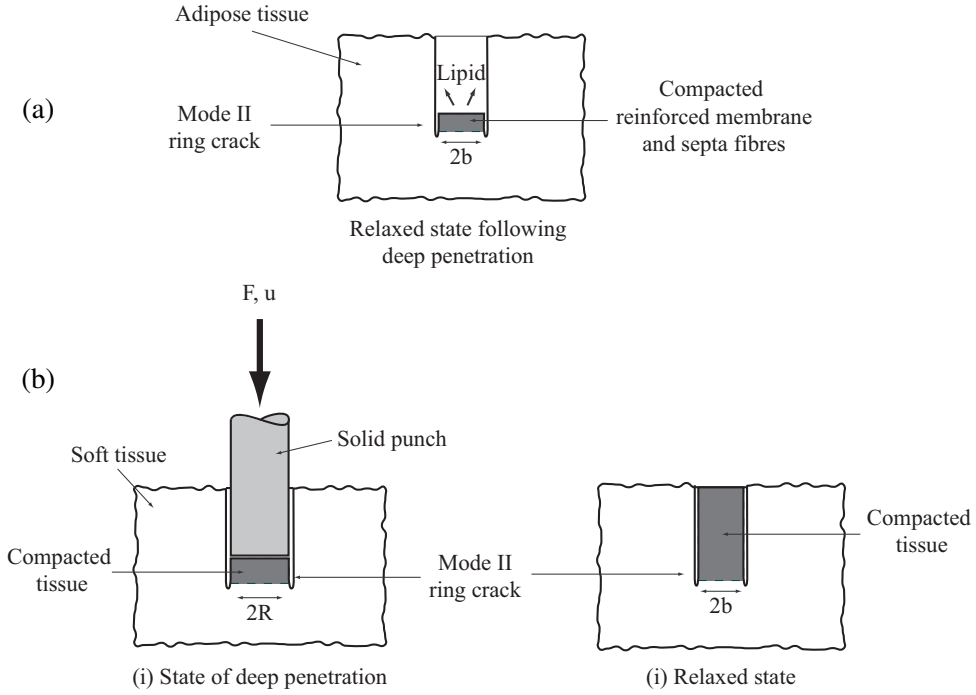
Adipose tissue

(a)

Lipid

Mode II ring crack

Compacted reinforced membrane and septa fibres

2b

Relaxed state following deep penetration

F, u

(b)

Solid punch

Soft tissue

Compacted tissue

Mode II ring crack

2R

Compacted tissue

2b

(i) State of deep penetration

(i) Relaxed state